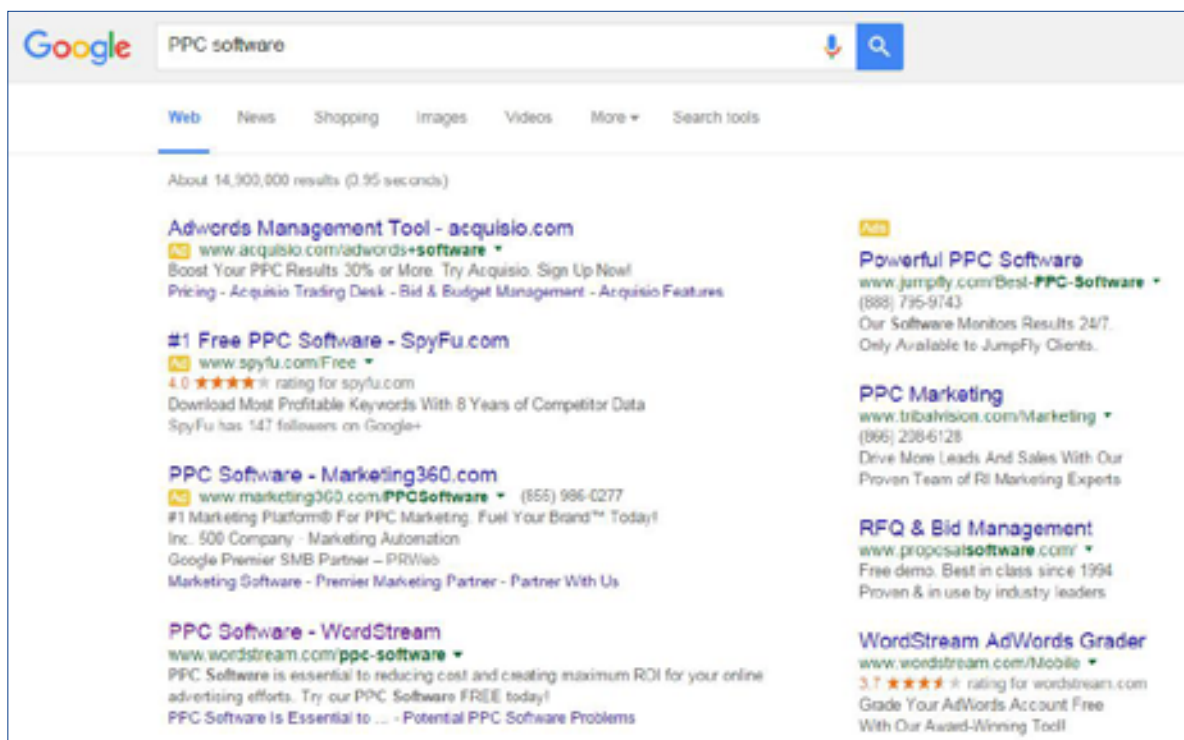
Google

PPC software

Web News Shopping Images Videos More ▾ Search tools

About 14,900,000 results (0.95 seconds)

Adwords Management Tool - acquisio.com
Ad www.acquisio.com/adwords+software ▾
Boost Your PPC Results 30% or More. Try Acquisio. Sign Up Now!
Pricing - Acquisio Trading Desk - Bid & Budget Management - Acquisio Features

#1 Free PPC Software - SpyFu.com
Ad www.spyfu.com/Free ▾
4.0 ★★★★★ rating for spyfu.com
Download Most Profitable Keywords With 8 Years of Competitor Data
SpyFu has 147 followers on Google+

PPC Software - Marketing360.com
Ad www.marketing360.com/PPCSoftware ▾ (855) 986-0277
#1 Marketing Platform® For PPC Marketing. Fuel Your Brand™ Today!
Inc. 500 Company · Marketing Automation
Google Premier SMB Partner – PRWeb
Marketing Software - Premier Marketing Partner - Partner With Us

PPC Software - WordStream
www.wordstream.com/ppc-software ▾
PPC Software is essential to reducing cost and creating maximum ROI for your online advertising efforts. Try our PPC Software FREE today!
PPC Software Is Essential to ... - Potential PPC Software Problems

Ads

Powerful PPC Software
www.jumpfly.com/Best-PPC-Software ▾
(888) 795-9743
Our Software Monitors Results 24/7.
Only Available to JumpFly Clients.

PPC Marketing
www.tribalvision.com/Marketing ▾
(866) 208-6128
Drive More Leads And Sales With Our Proven Team of RI Marketing Experts

RFQ & Bid Management
www.propcsalsoftware.com/ ▾
Free demo. Best in class since 1994
Proven & in use by industry leaders

WordStream AdWords Grader
www.wordstream.com/Mobile ▾
3.7 ★★★★★ rating for wordstream.com
Grade Your AdWords Account Free
With Our Award-Winning Tool!